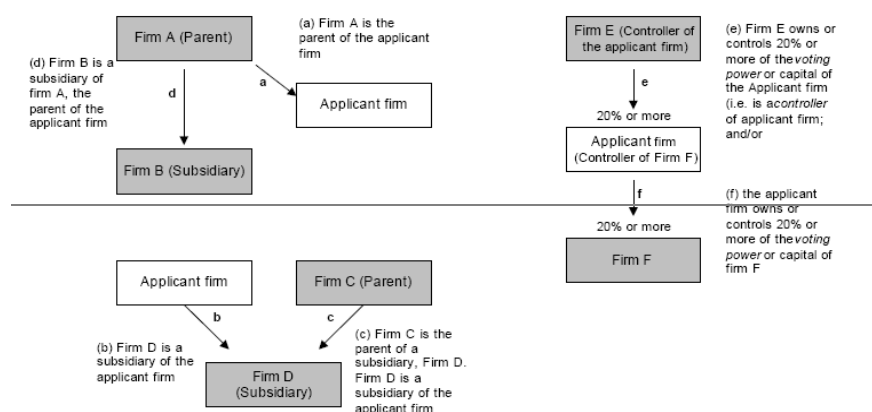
Firm A (Parent)

(a) Firm A is the parent of the applicant firm

(d) Firm B is a subsidiary of firm A, the parent of the applicant firm

d

a

Applicant firm

Firm B (Subsidiary)

Firm E (Controller of the applicant firm)

(e) Firm E owns or controls 20% or more of the voting power or capital of the Applicant firm (i.e. is a controller of applicant firm; and/or

e

20% or more

Applicant firm (Controller of Firm F)

f

(f) the applicant firm owns or controls 20% or more of the voting power or capital of firm F

20% or more

Firm F

Applicant firm

Firm C (Parent)

b

c

(b) Firm D is a subsidiary of the applicant firm

(c) Firm C is the parent of a subsidiary, Firm D. Firm D is a subsidiary of the applicant firm

Firm D (Subsidiary)